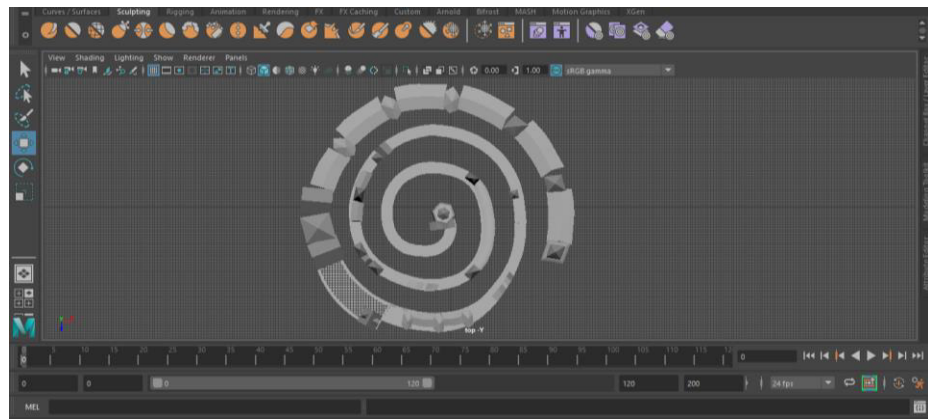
Curves / Surfaces Sculpting Rigging Animation Rendering FX FX Caching Custom Arnold Bifrost MASH Motion Graphics XGen

View Shading Lighting Show Renderer Panels

0.00 1.00 sRGB gamma

top -Y

5 10 15 20 25 30 35 40 45 50 55 60 65 70 75 80 85 90 95 100 105 110 115 12

0

0 0 0 120 120 200

24 fps

MEL